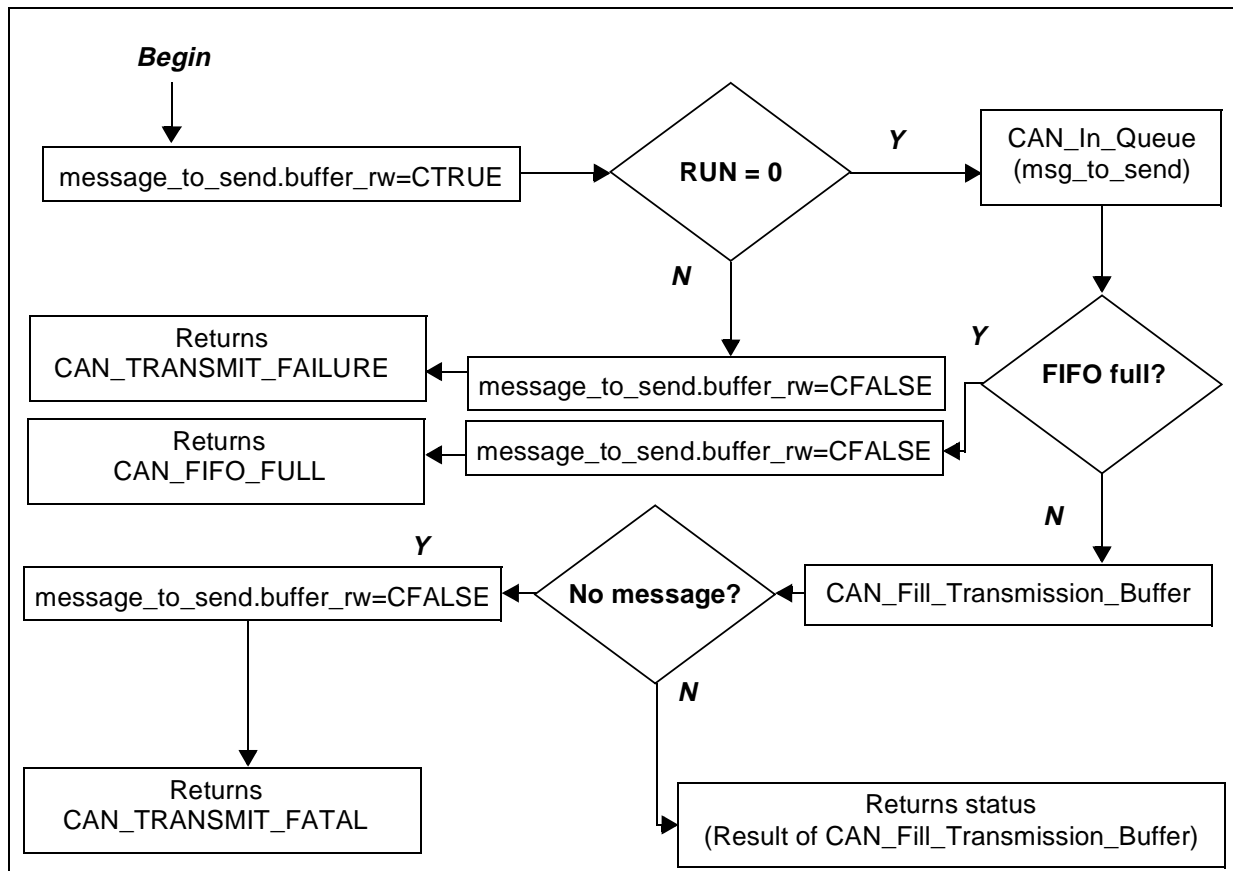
Begin

message_to_send.buffer_rw=CTRUE

RUN = 0

Y

CAN_In_Queue (msg_to_send)

N

Returns CAN_TRANSMIT_FAILURE

message_to_send.buffer_rw=CFALSE

Y

FIFO full?

Returns CAN_FIFO_FULL

message_to_send.buffer_rw=CFALSE

N

Y

message_to_send.buffer_rw=CFALSE

No message?

CAN_Fill_Transmission_Buffer

N

Returns CAN_TRANSMIT_FATAL

Returns status (Result of CAN_Fill_Transmission_Buffer)